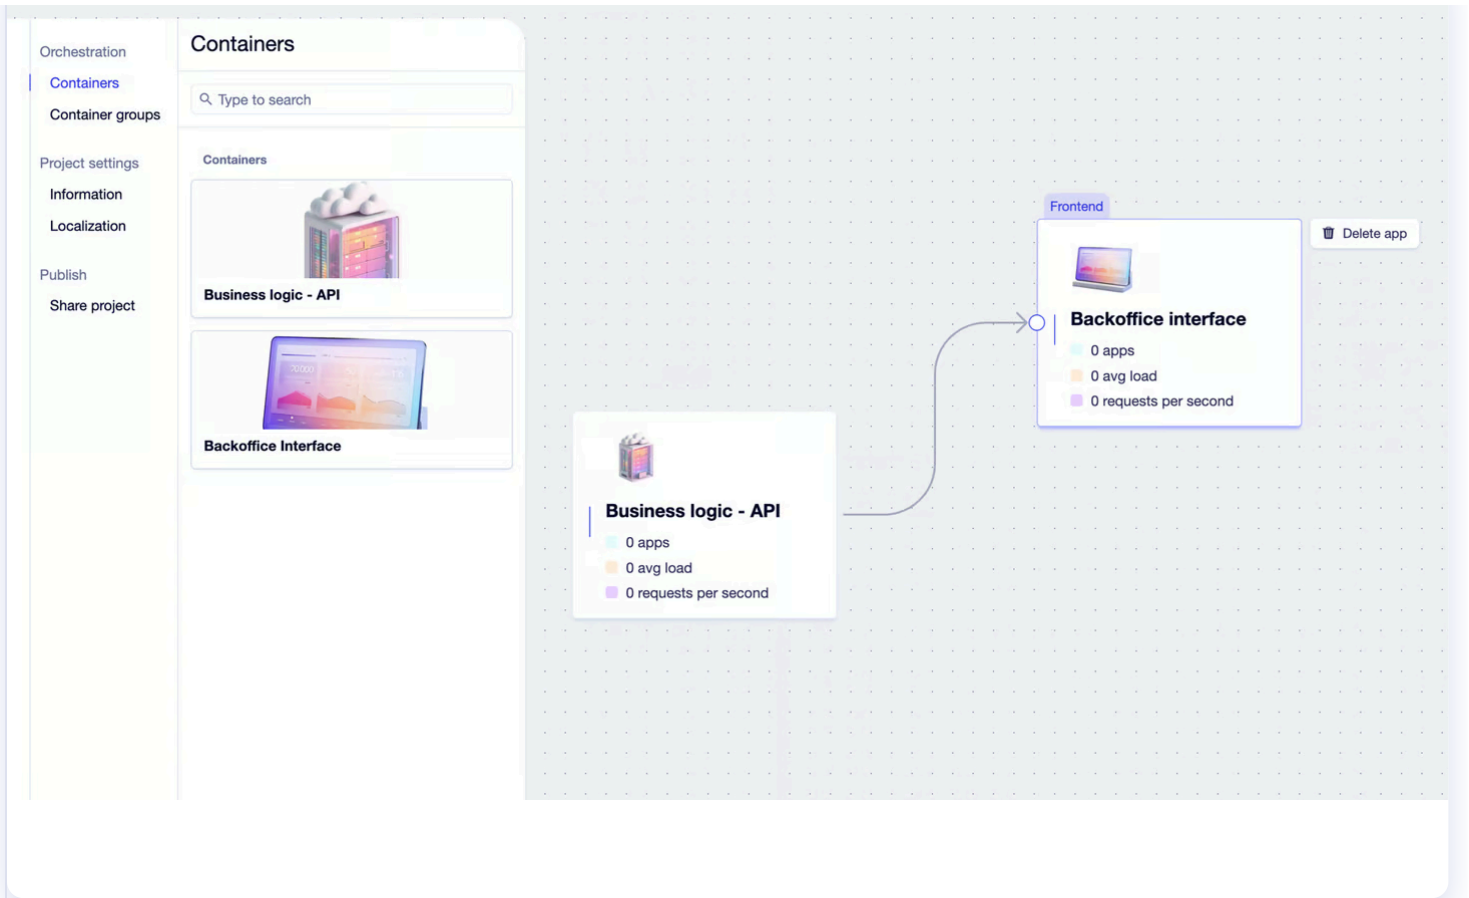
Orchestration
Containers
Container groups
Project settings
Information
Localization
Publish
Share project

Containers

Type to search

Containers

Business logic - API

Backoffice Interface

Frontend

Delete app

Backoffice interface
0 apps
0 avg load
0 requests per second

Business logic - API
0 apps
0 avg load
0 requests per second